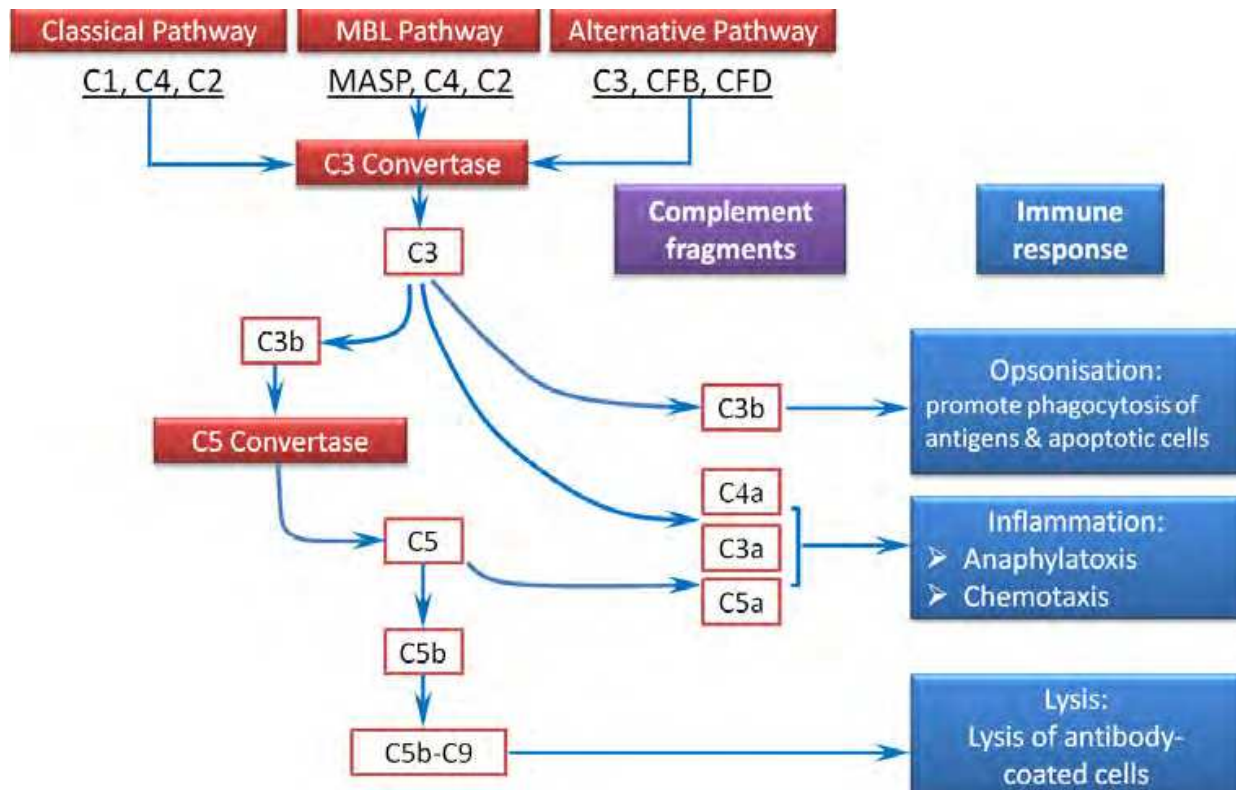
Classical Pathway

C1, C4, C2

MBL Pathway

MASP, C4, C2

Alternative Pathway

C3, CFB, CFD

C3 Convertase

C3

Complement fragments

Immune response

C3b

C5 Convertase

C3b

Opsonisation: promote phagocytosis of antigens & apoptotic cells

C4a

C3a

C5a

C5

Inflammation:
➢ Anaphylatoxis
➢ Chemotaxis

C5b

C5b-C9

Lysis: Lysis of antibody-coated cells